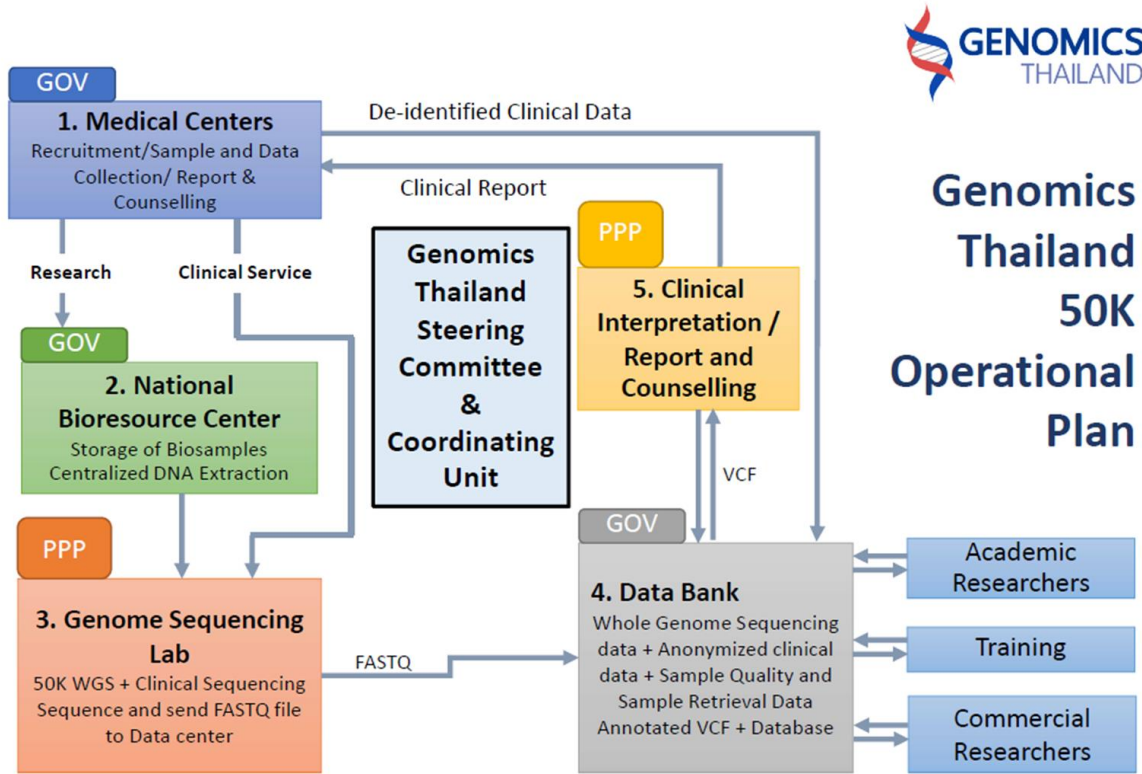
GENOMICS THAILAND

Genomics Thailand 50K Operational Plan

GOV

1. Medical Centers
Recruitment/Sample and Data Collection/ Report & Counselling

De-identified Clinical Data

Clinical Report

Research

Clinical Service

GOV

2. National Bioresource Center
Storage of Biosamples Centralized DNA Extraction

Genomics Thailand Steering Committee & Coordinating Unit

PPP

5. Clinical Interpretation / Report and Counselling

VCF

PPP

3. Genome Sequencing Lab
50K WGS + Clinical Sequencing Sequence and send FASTQ file to Data center

FASTQ

GOV

4. Data Bank
Whole Genome Sequencing data + Anonymized clinical data + Sample Quality and Sample Retrieval Data Annotated VCF + Database

Academic Researchers

Training

Commercial Researchers